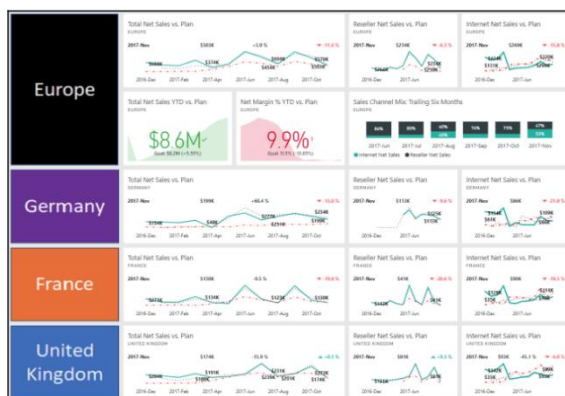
Europe

Total Net Sales vs. Plan
EUROPE
2017-Nov $303K ▼ -11.6%
$274K
2017-Feb 2017-Apr 2017-Jun 2017-Aug 2017-Oct

Reseller Net Sales vs. Plan
EUROPE
2017-Nov $234K ▼ -6.1%
2016-Dec 2017-Jun

Internet Net Sales vs. Plan
EUROPE
2017-Nov $24K ▼ -15.8%
2016-Dec 2017-Jun

Total Net Sales YTD vs. Plan
EUROPE
$8.6M
Goal: $8.2M (+5.5%)

Net Margin % YTD vs. Plan
EUROPE
9.9%
Goal: 11.1% (-10.8%)

Sales Channel Mix Trailing Six Months
EUROPE
2017-Jun 2017-Jul 2017-Aug 2017-Sep 2017-Oct 2017-Nov
● Internet Net Sales ● Reseller Net Sales

Germany

Total Net Sales vs. Plan
GERMANY
2017-Nov $199K ▼ -15.0%
$234K
2016-Dec 2017-Feb 2017-Apr 2017-Jun 2017-Aug 2017-Oct

Reseller Net Sales vs. Plan
GERMANY
2017-Nov $113K ▼ -9.6%
2016-Dec 2017-Jun

Internet Net Sales vs. Plan
GERMANY
2017-Nov $86K ▼ -21.0%
2016-Dec 2017-Jun

France

Total Net Sales vs. Plan
FRANCE
2017-Nov $130K ▼ -19.6%
2016-Dec 2017-Feb 2017-Apr 2017-Jun 2017-Aug 2017-Oct

Reseller Net Sales vs. Plan
FRANCE
2017-Nov $41K ▼ -20.6%
2016-Dec 2017-Jun

Internet Net Sales vs. Plan
FRANCE
2017-Nov $89K ▼ -19.1%
2016-Dec 2017-Jun

United Kingdom

Total Net Sales vs. Plan
UNITED KINGDOM
2017-Nov $174K ▲ +0.1%
2016-Dec 2017-Feb 2017-Apr 2017-Jun 2017-Aug 2017-Oct

Reseller Net Sales vs. Plan
UNITED KINGDOM
2017-Nov $81K
2016-Dec 2017-Jun

Internet Net Sales vs. Plan
UNITED KINGDOM
2017-Nov $93K
2016-Dec 2017-Jun